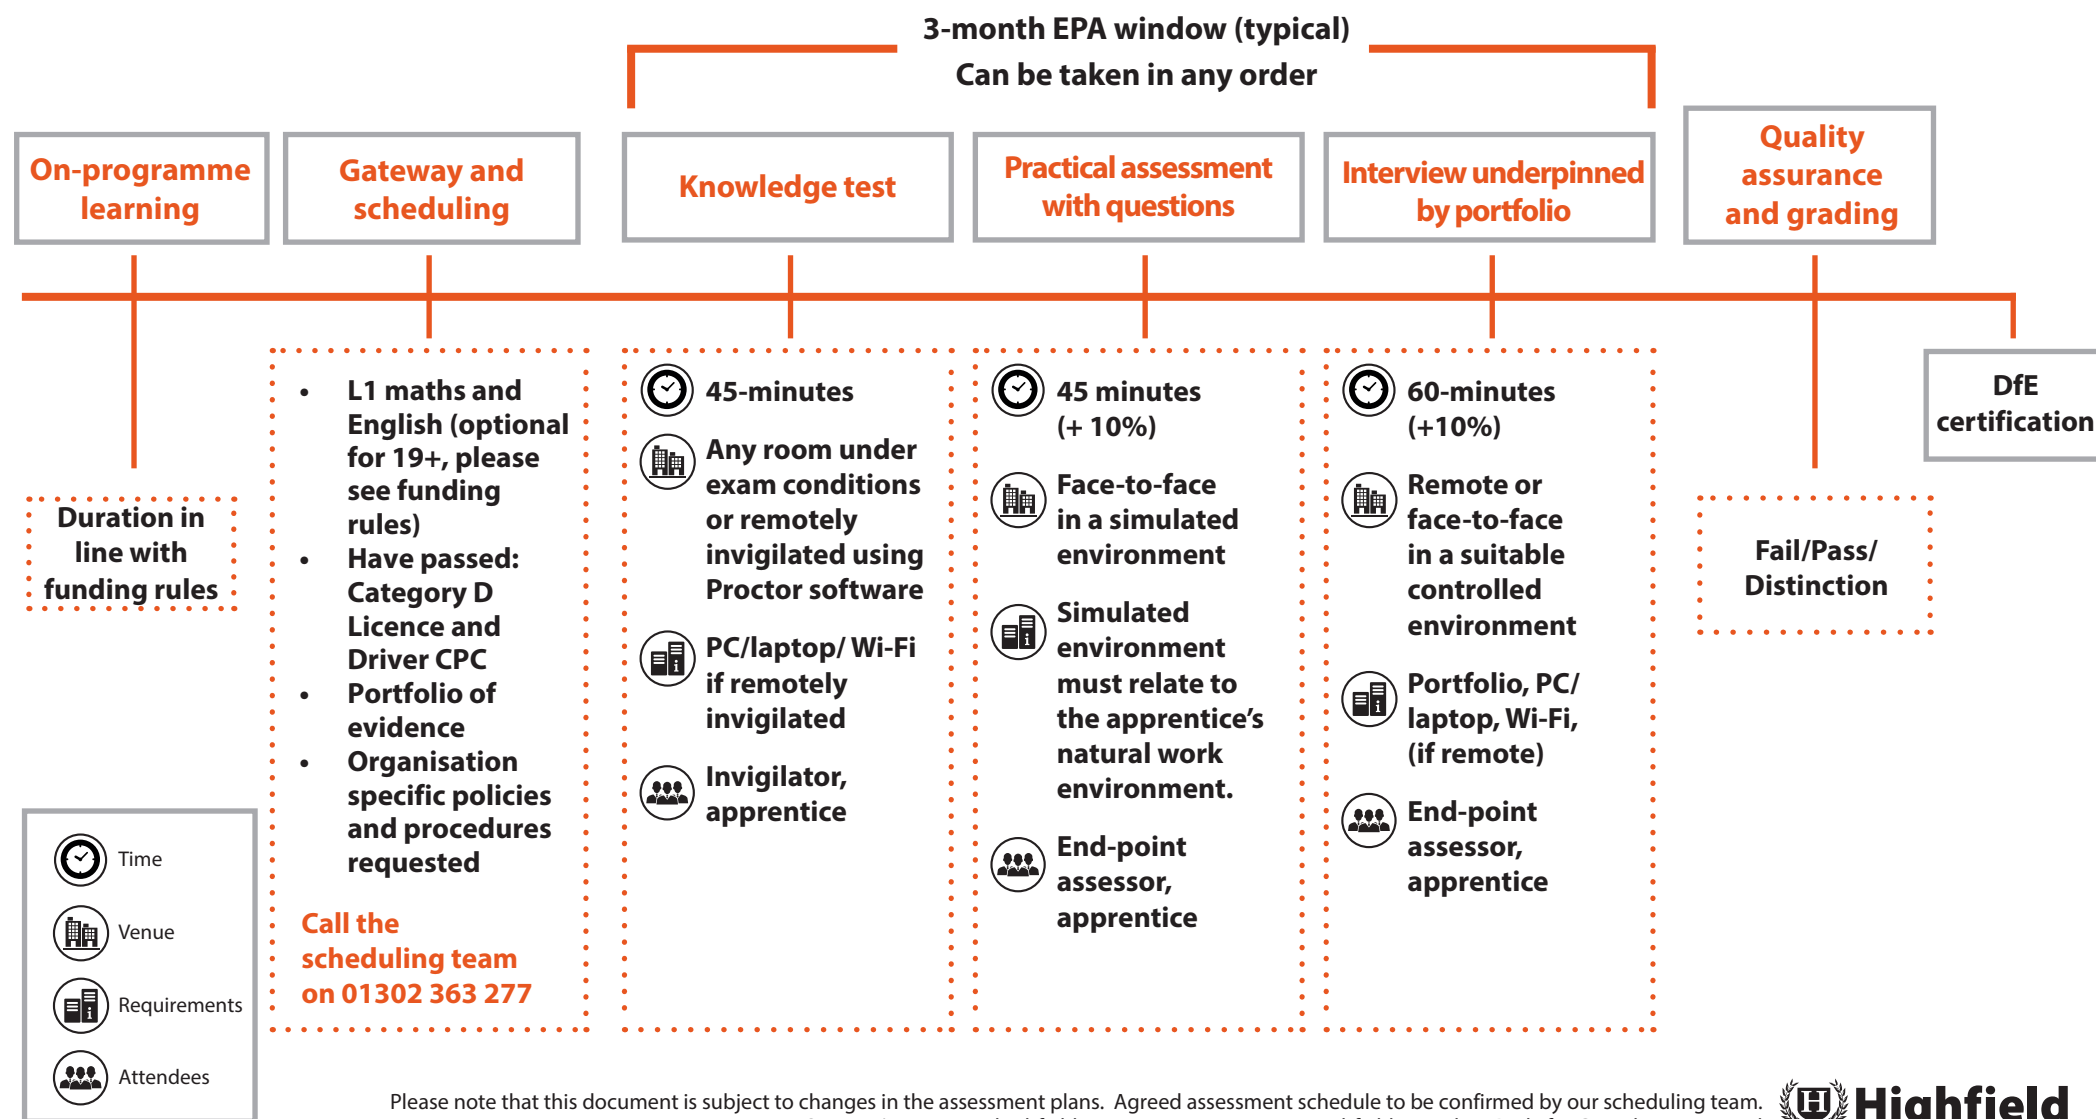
3-month EPA window (typical)
Can be taken in any order

On-programme learning

Gateway and scheduling

Knowledge test

Practical assessment with questions

Interview underpinned by portfolio

Quality assurance and grading

Duration in line with funding rules

- L1 maths and English (optional for 19+, please see funding rules)
- Have passed: Category D Licence and Driver CPC
- Portfolio of evidence
- Organisation specific policies and procedures requested

Call the scheduling team on 01302 363 277

45-minutes

Any room under exam conditions or remotely invigilated using Proctor software

PC/laptop/ Wi-Fi if remotely invigilated

Invigilator, apprentice

45 minutes (+ 10%)

Face-to-face in a simulated environment

Simulated environment must relate to the apprentice's natural work environment.

End-point assessor, apprentice

60-minutes (+10%)

Remote or face-to-face in a suitable controlled environment

Portfolio, PC/ laptop, Wi-Fi, (if remote)

End-point assessor, apprentice

DfE certification

Fail/Pass/ Distinction

Time

Venue

Requirements

Attendees

Please note that this document is subject to changes in the assessment plans. Agreed assessment schedule to be confirmed by our scheduling team.

Highfield